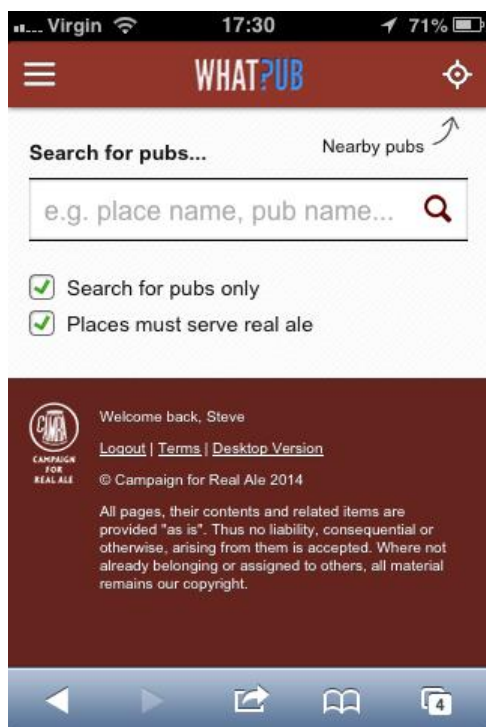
Virgin 17:30 71%

WHAT?PUB

Nearby pubs

Search for pubs...

e.g. place name, pub name...

Search for pubs only

Places must serve real ale

CAMRA CAMPAIGN FOR REAL ALE

Welcome back, Steve

Logout | Terms | Desktop Version

© Campaign for Real Ale 2014

All pages, their contents and related items are provided "as is". Thus no liability, consequential or otherwise, arising from them is accepted. Where not already belonging or assigned to others, all material remains our copyright.

4